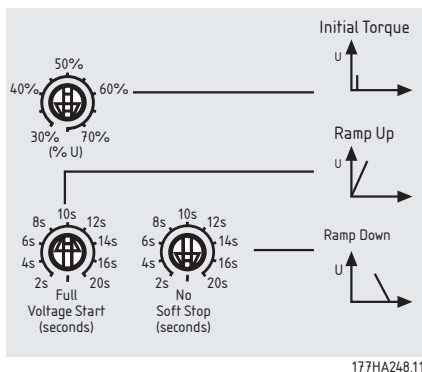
Initial Torque

U

50%
40%
60%
30%
70%
(% U)

Ramp Up

U

10s
8s
12s
6s
14s
4s
16s
2s
20s
Full
Voltage Start
(seconds)

10s
8s
12s
6s
14s
4s
16s
2s
20s
No
Soft Stop
(seconds)

Ramp Down

U

177HA248.11